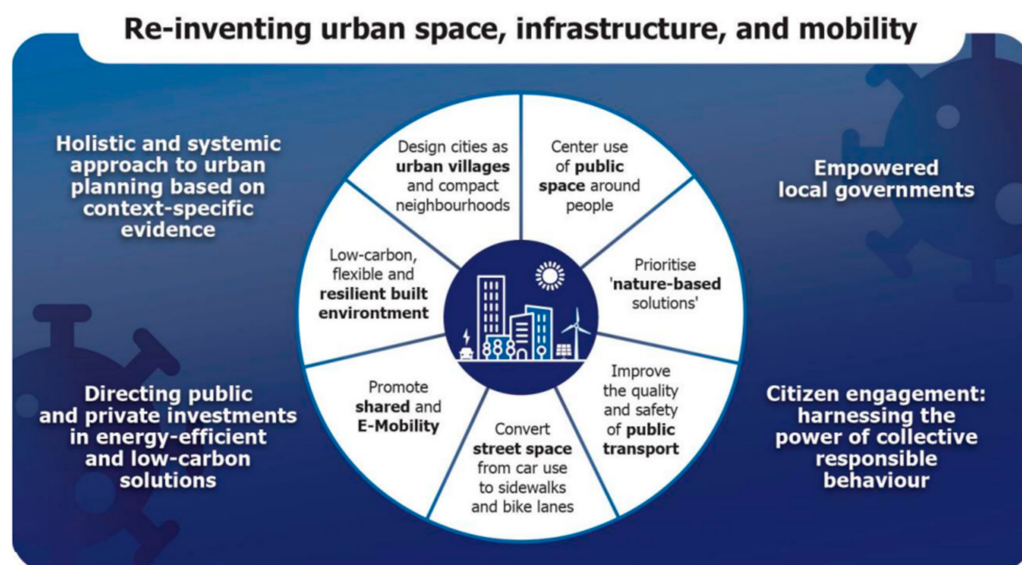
Re-inventing urban space, infrastructure, and mobility

Holistic and systemic approach to urban planning based on context-specific evidence

Directing public and private investments in energy-efficient and low-carbon solutions

Design cities as **urban villages** and compact neighbourhoods

Center use of **public space** around people

Prioritise **'nature-based** solutions'

Improve the quality and safety of **public transport**

Convert **street space** from car use to sidewalks and bike lanes

Promote **shared** and **E-Mobility**

Low-carbon, flexible and **resilient built environment**

Empowered local governments

Citizen engagement: harnessing the power of collective responsible behaviour